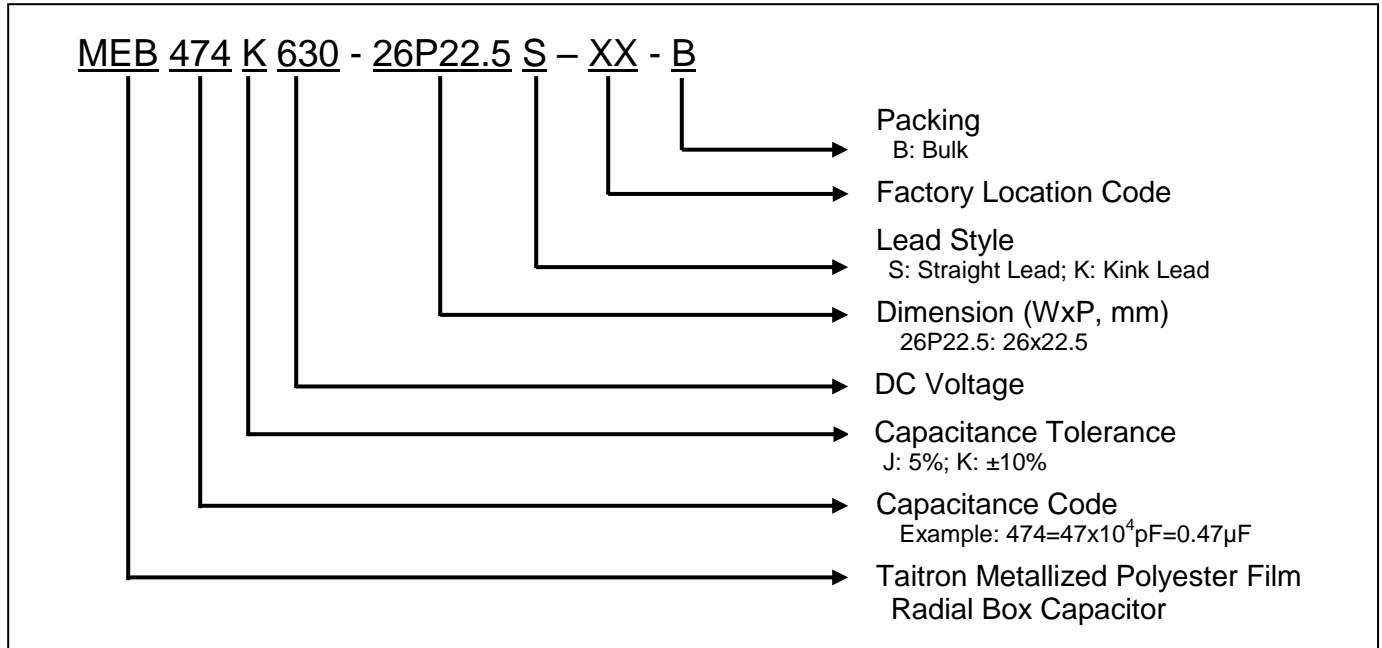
MEB 474 K 630 - 26P22.5 S – XX - B

Packing
B: Bulk

Factory Location Code

Lead Style
S: Straight Lead; K: Kink Lead

Dimension (WxP, mm)
26P22.5: 26x22.5

DC Voltage

Capacitance Tolerance
J: 5%; K: ±10%

Capacitance Code
Example: 474=47x$10^4$pF=0.47μF

Taitron Metallized Polyester Film Radial Box Capacitor